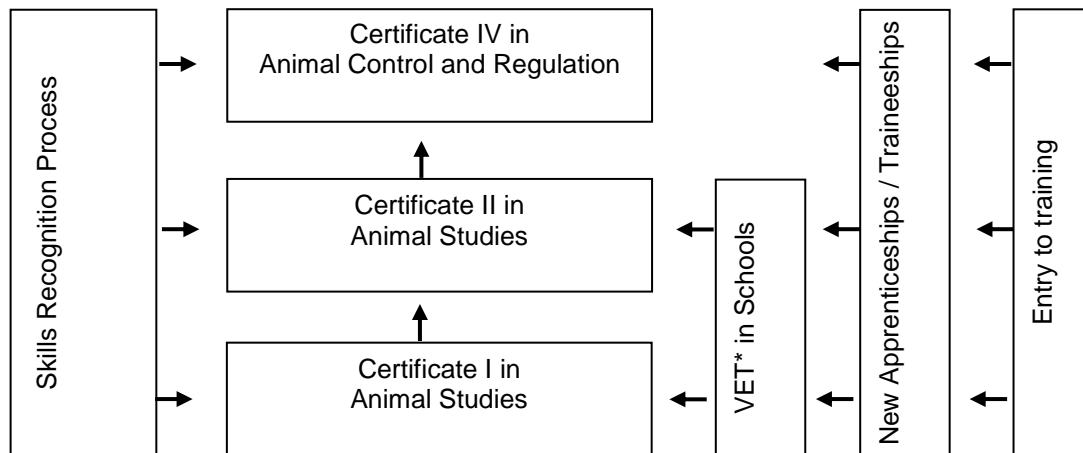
Skills Recognition Process

Certificate IV in Animal Control and Regulation

Certificate II in Animal Studies

Certificate I in Animal Studies

VET* in Schools

New Apprenticeships / Traineeships

Entry to training